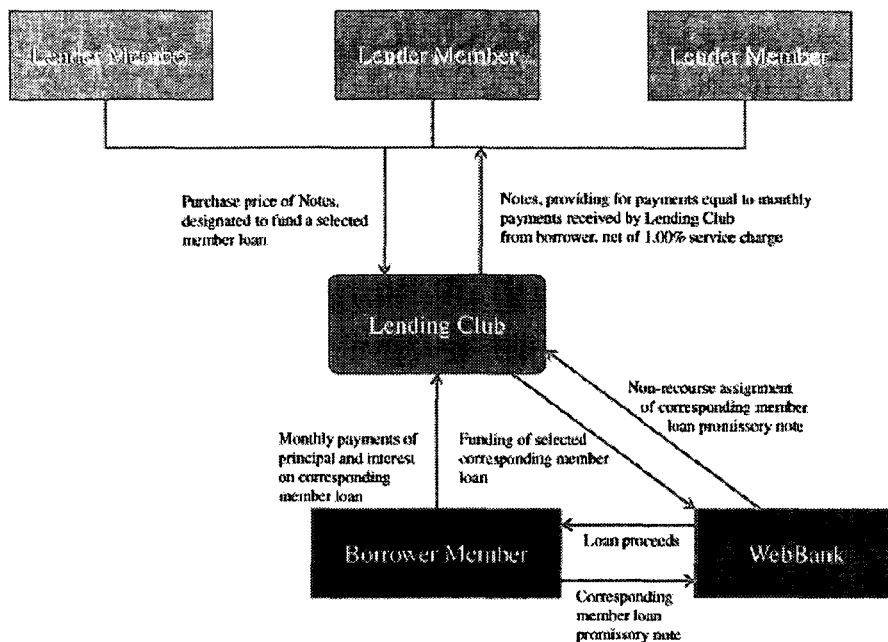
Lender Member

Lender Member

Lender Member

Purchase price of Notes, designated to fund a selected member loan

Notes, providing for payments equal to monthly payments received by Lending Club from borrower, net of 1.00% service charge

Lending Club

Non-recourse assignment of corresponding member loan promissory note

Monthly payments of principal and interest on corresponding member loan

Funding of selected corresponding member loan

Borrower Member

Loan proceeds

WebBank

Corresponding member loan promissory note